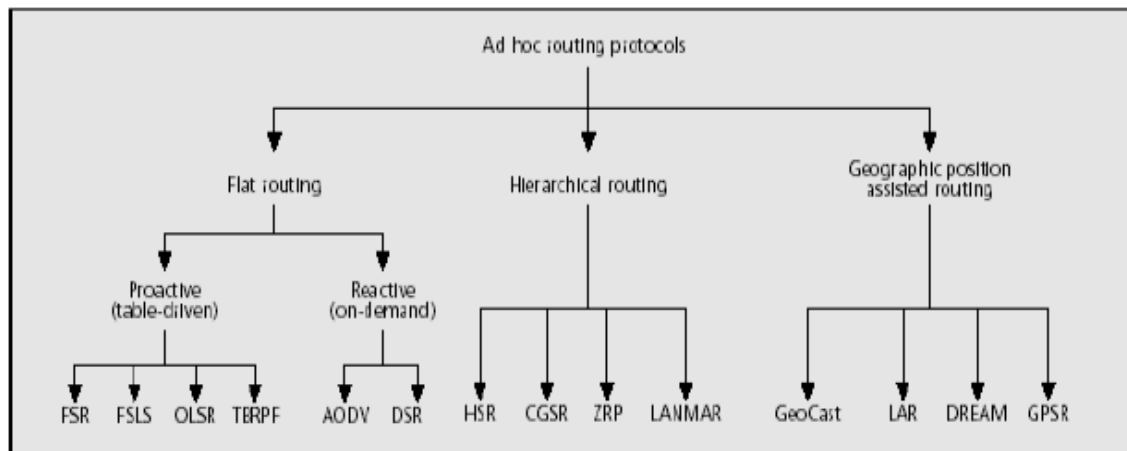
Ad hoc routing protocols

Flat routing

Hierarchical routing

Geographic position assisted routing

Proactive (table-driven)

Reactive (on-demand)

FSR
FSLS
OLSR
TBRPF

AODV
DSR

HSR
CGSR
ZRP
LANMAR

GeoCast
LAR
DREAM
GPSR